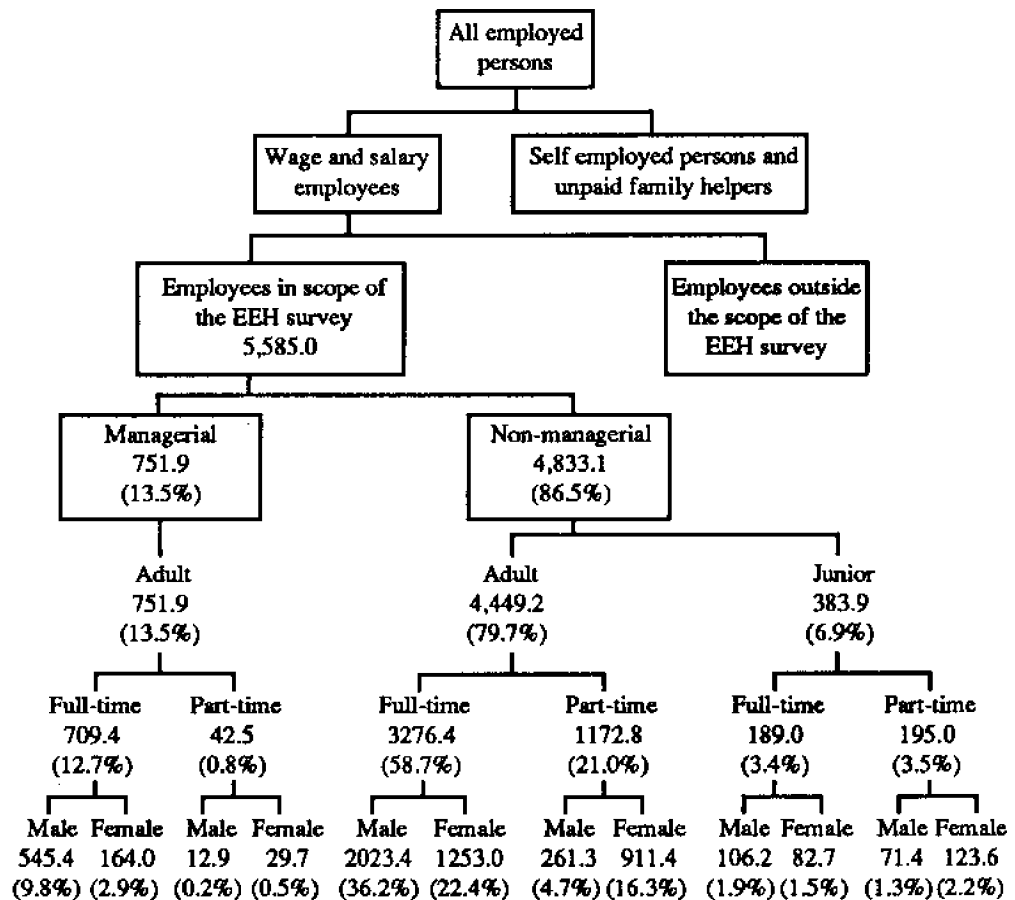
All employed persons

Wage and salary employees

Self employed persons and unpaid family helpers

Employees in scope of the EEH survey
5,585.0

Employees outside the scope of the EEH survey

Managerial
751.9
(13.5%)

Non-managerial
4,833.1
(86.5%)

Adult
751.9
(13.5%)

Adult
4,449.2
(79.7%)

Junior
383.9
(6.9%)

Full-time
709.4
(12.7%)

Part-time
42.5
(0.8%)

Full-time
3276.4
(58.7%)

Part-time
1172.8
(21.0%)

Full-time
189.0
(3.4%)

Part-time
195.0
(3.5%)

Male
545.4
(9.8%)

Female
164.0
(2.9%)

Male
12.9
(0.2%)

Female
29.7
(0.5%)

Male
2023.4
(36.2%)

Female
1253.0
(22.4%)

Male
261.3
(4.7%)

Female
911.4
(16.3%)

Male
106.2
(1.9%)

Female
82.7
(1.5%)

Male
71.4
(1.3%)

Female
123.6
(2.2%)